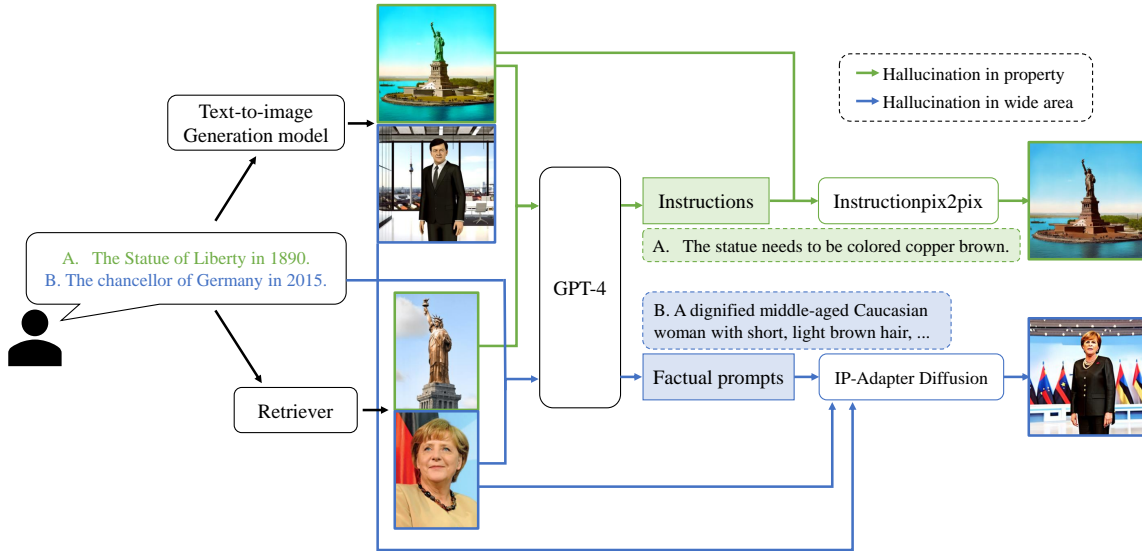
Hallucination in property
Hallucination in wide area

Text-to-image Generation model

A. The Statue of Liberty in 1890.
B. The chancellor of Germany in 2015.

Retriever

GPT-4

Instructions

Instructionpix2pix

A. The statue needs to be colored copper brown.

B. A dignified middle-aged Caucasian woman with short, light brown hair, ...

Factual prompts

IP-Adapter Diffusion